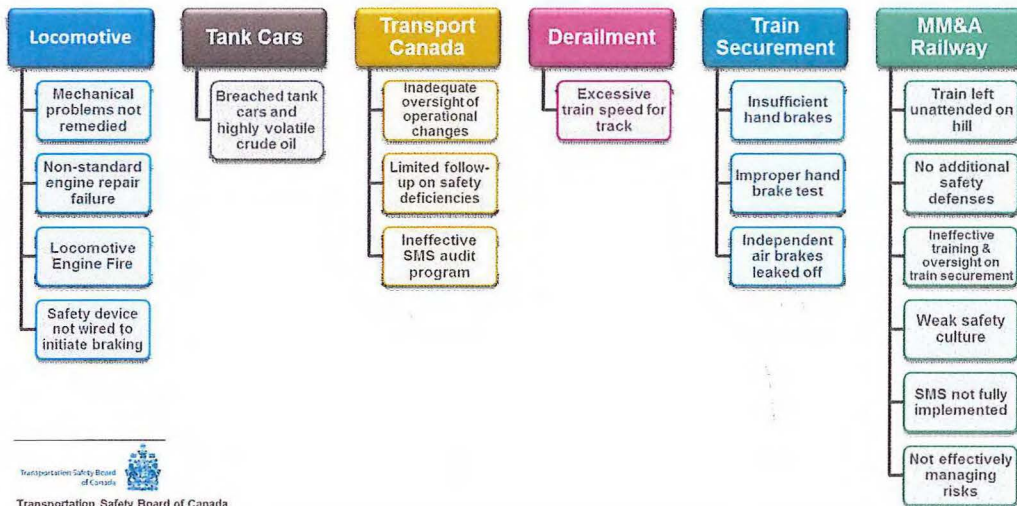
Locomotive

Mechanical problems not remedied

Non-standard engine repair failure

Locomotive Engine Fire

Safety device not wired to initiate braking

Tank Cars

Breached tank cars and highly volatile crude oil

Transport Canada

Inadequate oversight of operational changes

Limited follow-up on safety deficiencies

Ineffective SMS audit program

Derailment

Excessive train speed for track

Train Securement

Insufficient hand brakes

Improper hand brake test

Independent air brakes leaked off

MM&A Railway

Train left unattended on hill

No additional safety defenses

Ineffective training & oversight on train securement

Weak safety culture

SMS not fully implemented

Not effectively managing risks

Transportation Safety Board of Canada

Transportation Safety Board of Canada